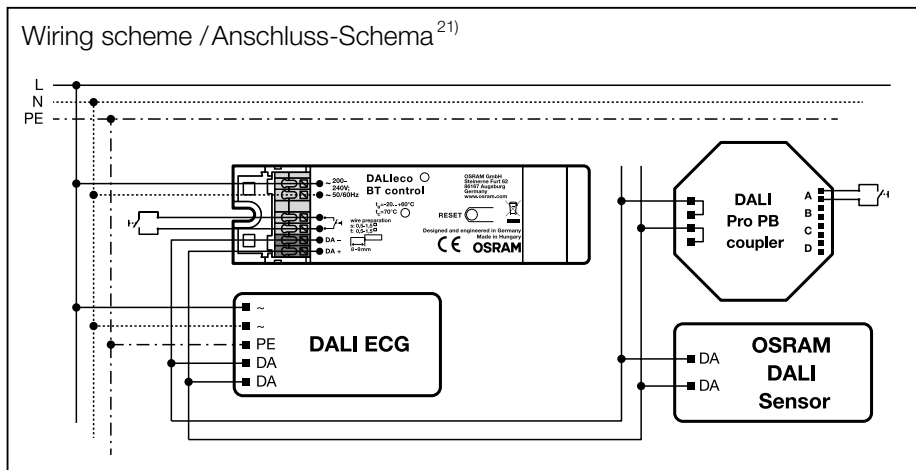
Wiring scheme / Anschluss-Schema$^{21)}$

L
N
PE

~ 200–240V; ~ 50/60Hz
DALIeco
BT control
OSRAM GmbH
Steinerne Furt 62
86167 Augsburg
Germany
www.osram.com
$t_a$=-20...+60°C
$t_c$=70°C
wire preparation
0.5–1.5
0.5–1.5
8–9mm
RESET
CE
Designed and engineered in Germany
Made in Hungary
OSRAM
DA –
DA +

DALI
Pro PB
coupler
A
B
C
D

~
~
PE
DA
DA
DALI ECG

DA
DA
OSRAM
DALI
Sensor